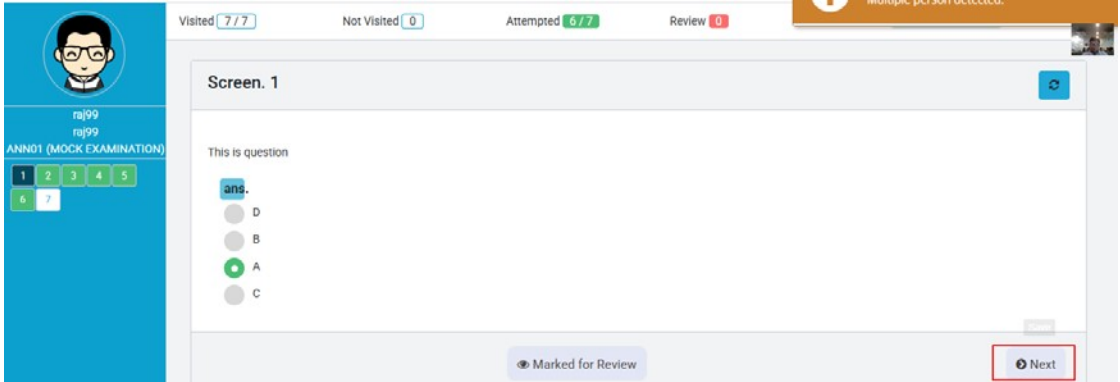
raj99
raj99
ANN01 (MOCK EXAMINATION)

1 2 3 4 5
6 7

Visited 7 / 7
Not Visited 0
Attempted 6 / 7
Review 0

Multiple person detected.

Screen. 1

This is question

ans.

D
B
A
C

Marked for Review

Next